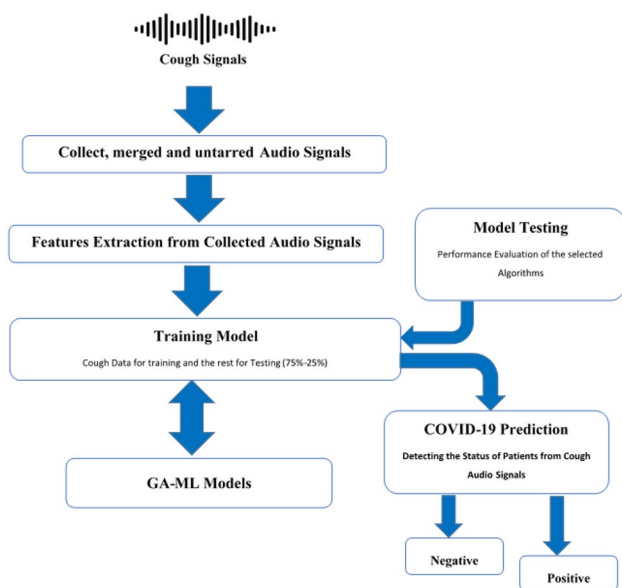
Cough Signals

Collect, merged and untarred Audio Signals

Features Extraction from Collected Audio Signals

Model Testing

Performance Evaluation of the selected Algorithms

Training Model

Cough Data for training and the rest for Testing (75%-25%)

GA-ML Models

COVID-19 Prediction

Detecting the Status of Patients from Cough Audio Signals

Negative

Positive